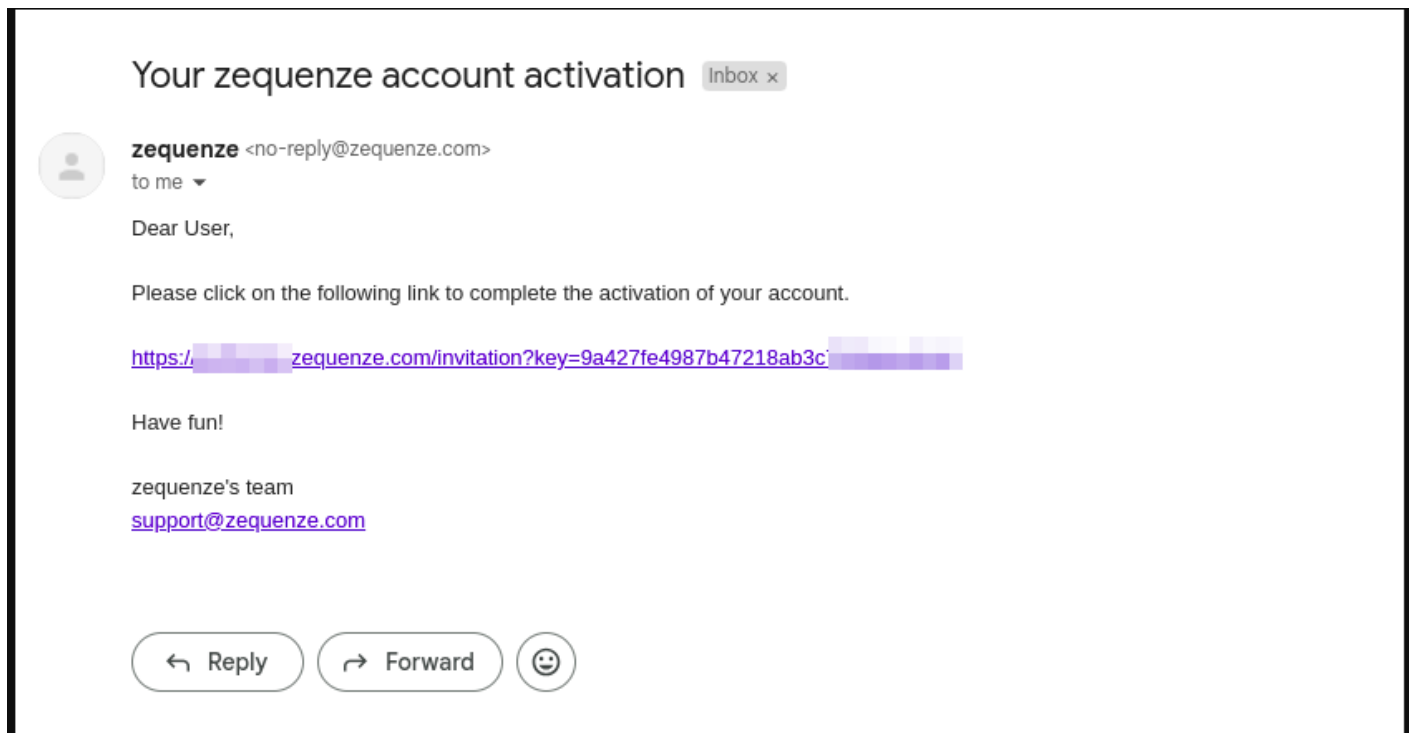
Your zequenze account activation Inbox ×

zequenze <no-reply@zequenze.com>
to me

Dear User,

Please click on the following link to complete the activation of your account.

https://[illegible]zequenze.com/invitation?key=9a427fe4987b47218ab3c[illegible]

Have fun!

zequenze's team
support@zequenze.com

Reply Forward